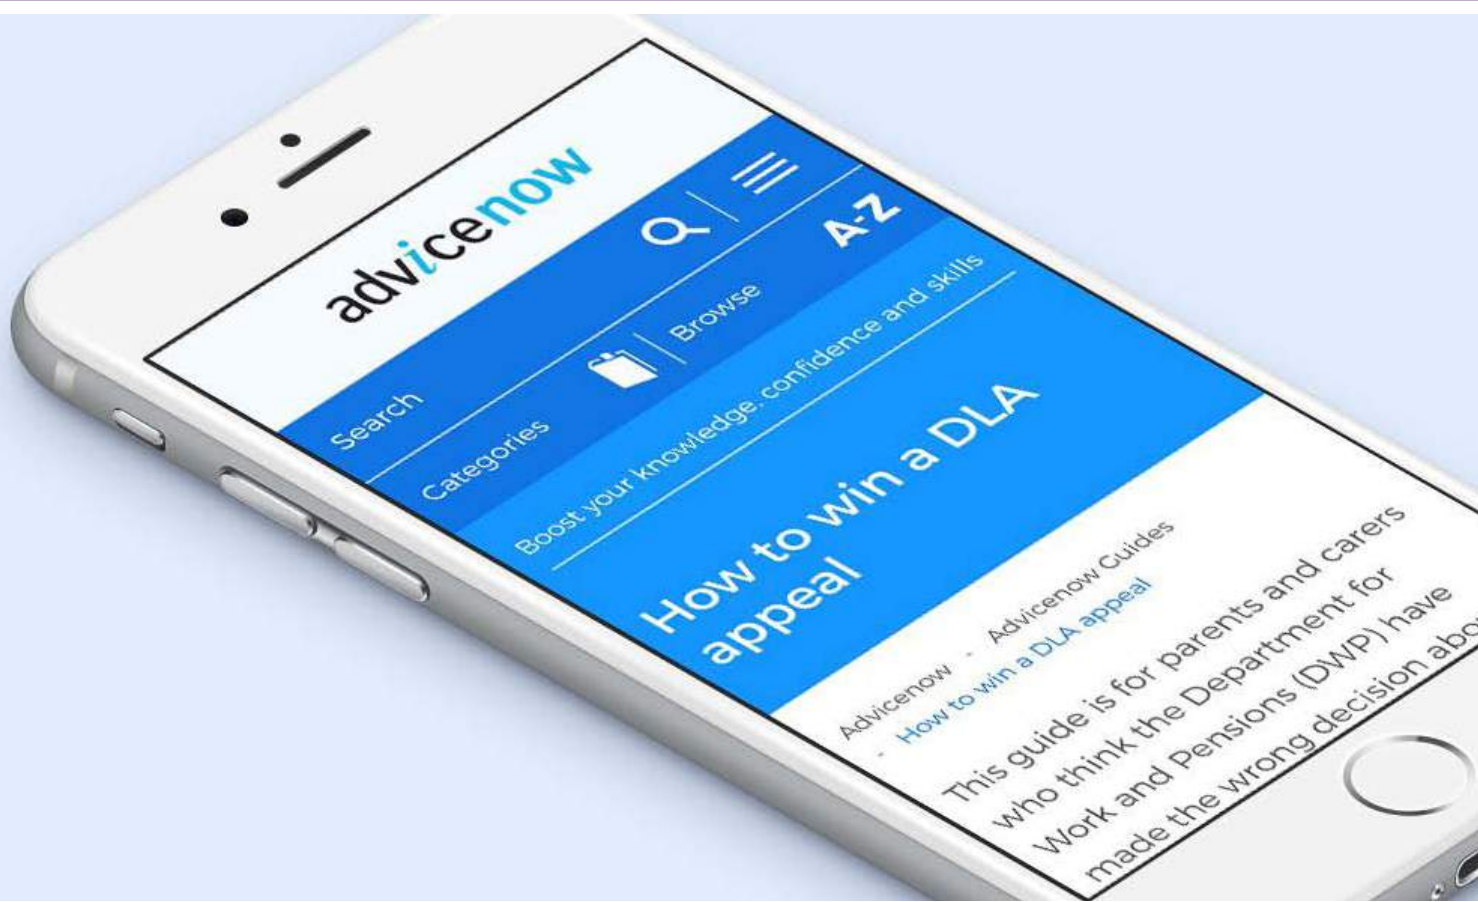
advicenow

Search

Categories

Browse

A-Z

Boost your knowledge, confidence and skills

How to win a DLA appeal

Advicenow - Advicenow Guides - How to win a DLA appeal

This guide is for parents and carers who think the Department for Work and Pensions (DWP) have made the wrong decision abo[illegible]